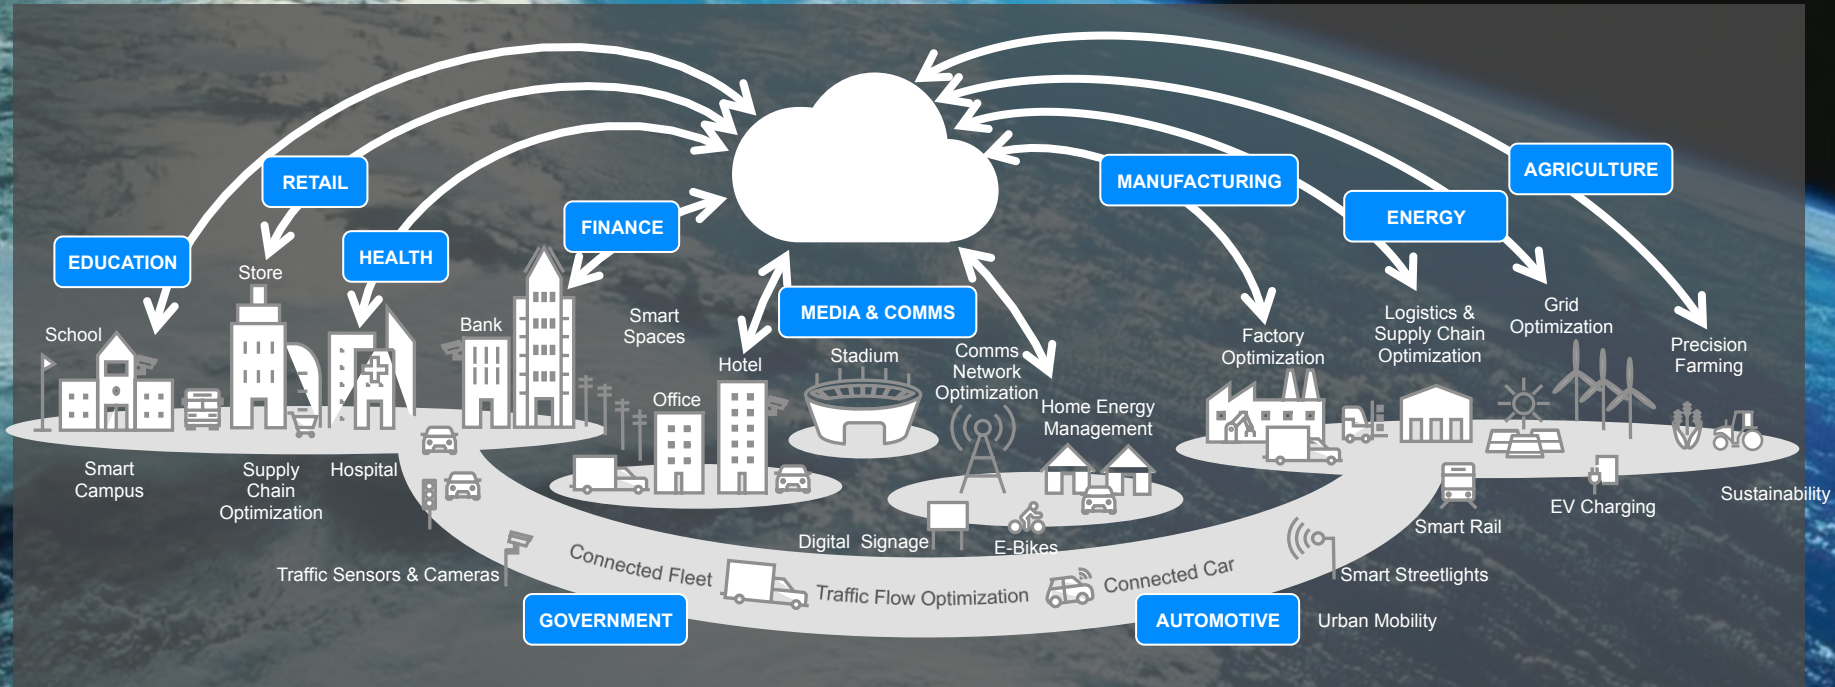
EDUCATION

RETAIL

HEALTH

FINANCE

MEDIA & COMMS

MANUFACTURING

ENERGY

AGRICULTURE

School

Store

Bank

Smart Spaces

Hotel

Office

Stadium

Comms Network Optimization

Home Energy Management

Factory Optimization

Logistics & Supply Chain Optimization

Grid Optimization

Precision Farming

Smart Campus

Supply Chain Optimization

Hospital

Digital Signage

E-Bikes

Smart Rail

EV Charging

Sustainability

Traffic Sensors & Cameras

Connected Fleet

Traffic Flow Optimization

Connected Car

Smart Streetlights

GOVERNMENT

AUTOMOTIVE

Urban Mobility